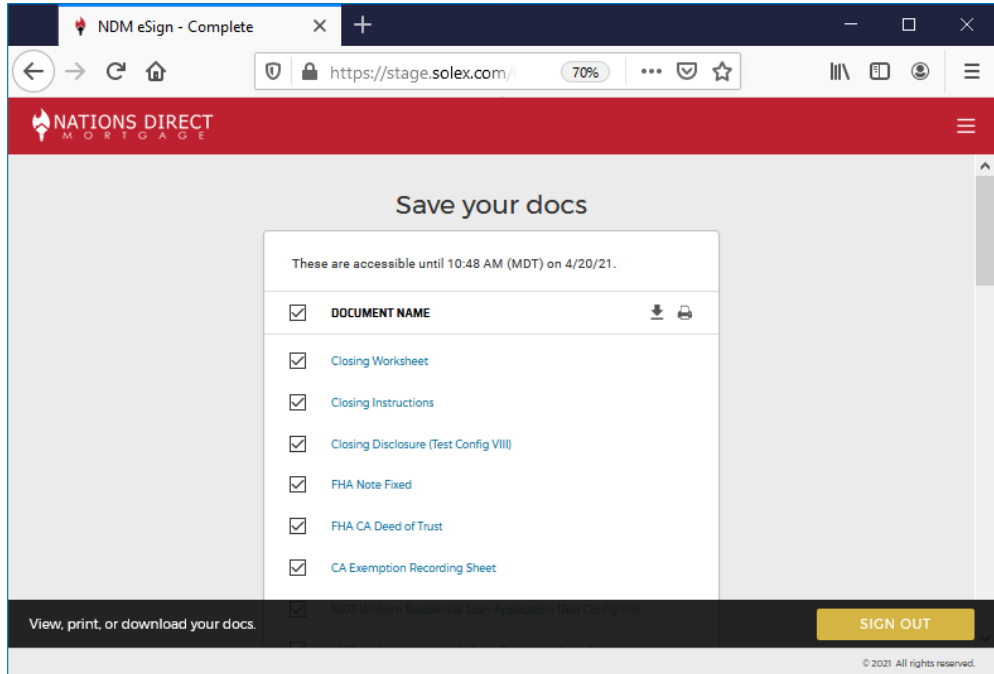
NDM eSign - Complete

https://stage.solex.com/

70%

NATIONS DIRECT
MORTGAGE

Save your docs

These are accessible until 10:48 AM (MDT) on 4/20/21.

DOCUMENT NAME

Closing Worksheet

Closing Instructions

Closing Disclosure (Test Config VIII)

FHA Note Fixed

FHA CA Deed of Trust

CA Exemption Recording Sheet

1003 Uniform Residential Loan Application (Test Config VIII)

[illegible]

View, print, or download your docs.

SIGN OUT

© 2021 All rights reserved.